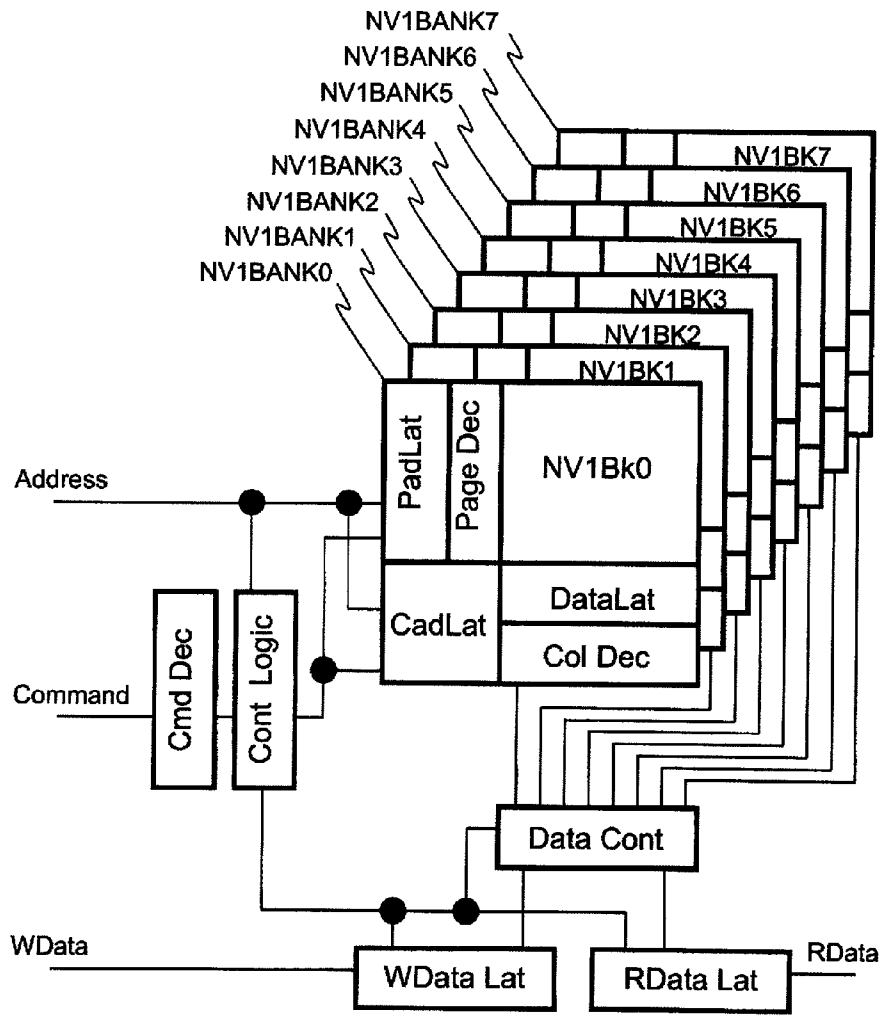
NV1BANK7
NV1BANK6
NV1BANK5
NV1BANK4
NV1BANK3
NV1BANK2
NV1BANK1
NV1BANK0
NV1BK7
NV1BK6
NV1BK5
NV1BK4
NV1BK3
NV1BK2
NV1BK1
PadLat
Page Dec
NV1Bk0
Address
CadLat
DataLat
Col Dec
Cmd Dec
Cont Logic
Command
Data Cont
WData
WData Lat
RData Lat
RData